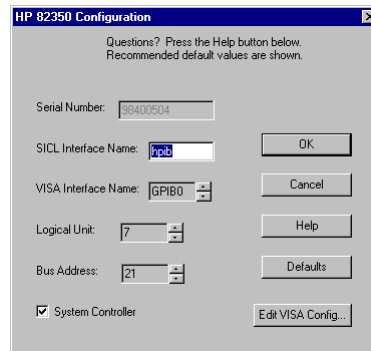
HP 82350 Configuration

Questions? Press the Help button below.
Recommended default values are shown.

Serial Number: 98400504

SICL Interface Name: hpib

VISA Interface Name: GPIB0

Logical Unit: 7

Bus Address: 21

System Controller

OK

Cancel

Help

Defaults

Edit VISA Config...